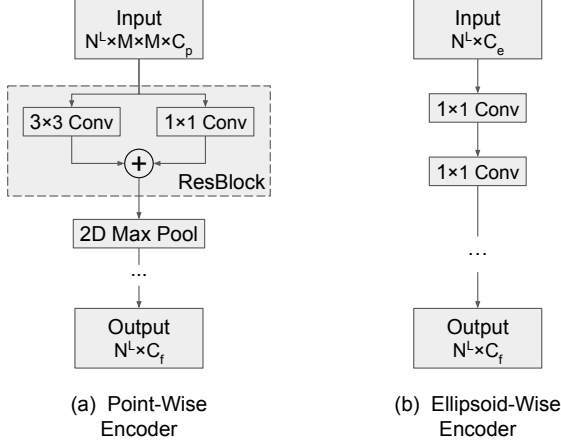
Input
$N^L \times M \times M \times C_p$

3×3 Conv

1×1 Conv

+

ResBlock

2D Max Pool

...

Output
$N^L \times C_f$

(a) Point-Wise Encoder

Input
$N^L \times C_e$

1×1 Conv

1×1 Conv

...

Output
$N^L \times C_f$

(b) Ellipsoid-Wise Encoder